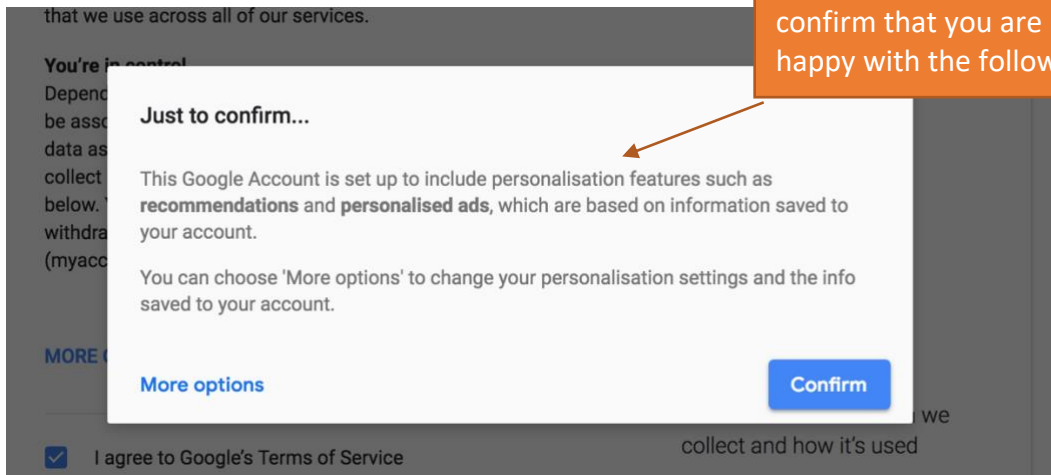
that we use across all of our services.

You're in control
Depend
be asso
data as
collect
below.
withdra
(myacc

MORE

I agree to Google's Terms of Service

we
collect and how it's used

confirm that you are
happy with the follow

Just to confirm...

This Google Account is set up to include personalisation features such as **recommendations** and **personalised ads**, which are based on information saved to your account.

You can choose 'More options' to change your personalisation settings and the info saved to your account.

More options

Confirm